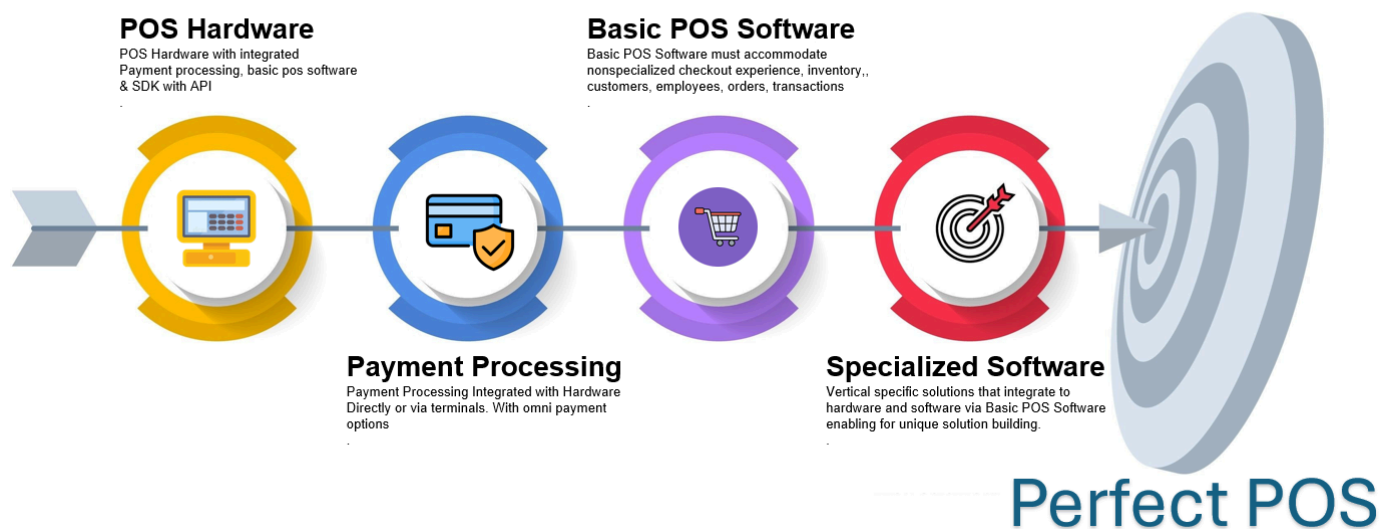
POS Hardware
POS Hardware with integrated Payment processing, basic pos software & SDK with API
.

Basic POS Software
Basic POS Software must accommodate nonspecialized checkout experience, inventory,, customers, employees, orders, transactions
.

Payment Processing
Payment Processing Integrated with Hardware Directly or via terminals. With omni payment options
.

Specialized Software
Vertical specific solutions that integrate to hardware and software via Basic POS Software enabling for unique solution building.
.

Perfect POS